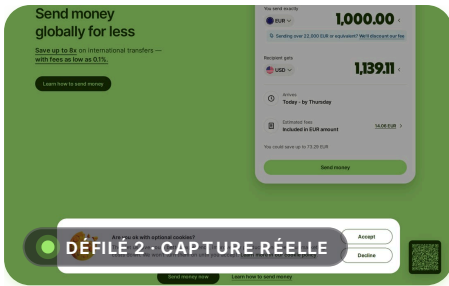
Send money globally for less

Save up to 8x on international transfers — with fees as low as 0.1%.

Learn how to send money

You send exactly
EUR
1,000.00

Sending over 23,000 EUR or equivalent? We'll discount our fee

Recipient gets
USD
1,139.11

Arrives
Today - by Thursday

Estimated fees
Included in EUR amount
14.08 EUR

You could save up to 73.25 EUR

Send money

Are you ok with optional cookies?
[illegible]

Accept

Decline

DÉFILÉ 2 · CAPTURE RÉELLE

Send money now
Learn how to send money